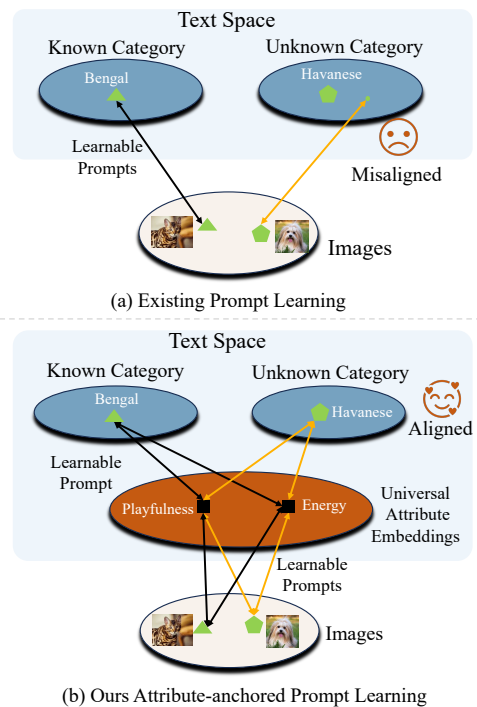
Text Space

Known Category

Bengal

Unknown Category

Havanese

Learnable Prompts

Misaligned

Images

(a) Existing Prompt Learning

Text Space

Known Category

Bengal

Unknown Category

Havanese

Aligned

Learnable Prompt

Playfulness

Energy

Universal Attribute Embeddings

Learnable Prompts

Images

(b) Ours Attribute-anchored Prompt Learning